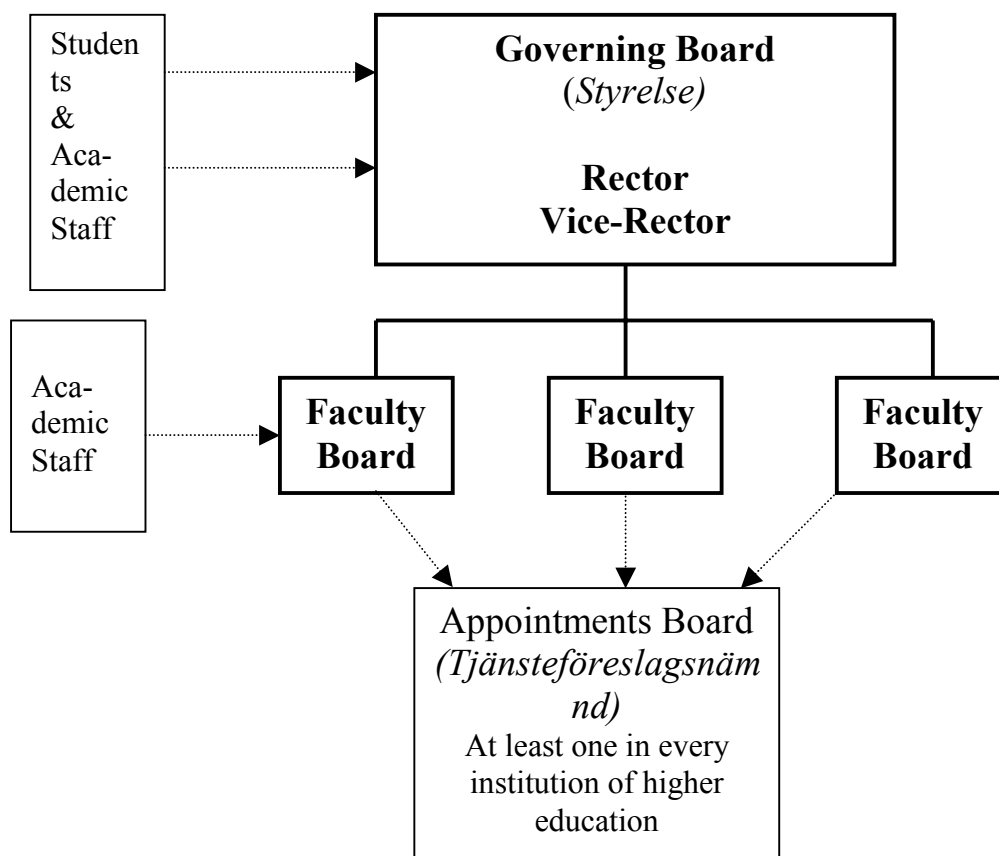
Students & Academic Staff

Governing Board (Styrelse)

Rector
Vice-Rector

Academic Staff

Faculty Board

Faculty Board

Faculty Board

Appointments Board (Tjänsteföreslagsnämnd)
At least one in every institution of higher education